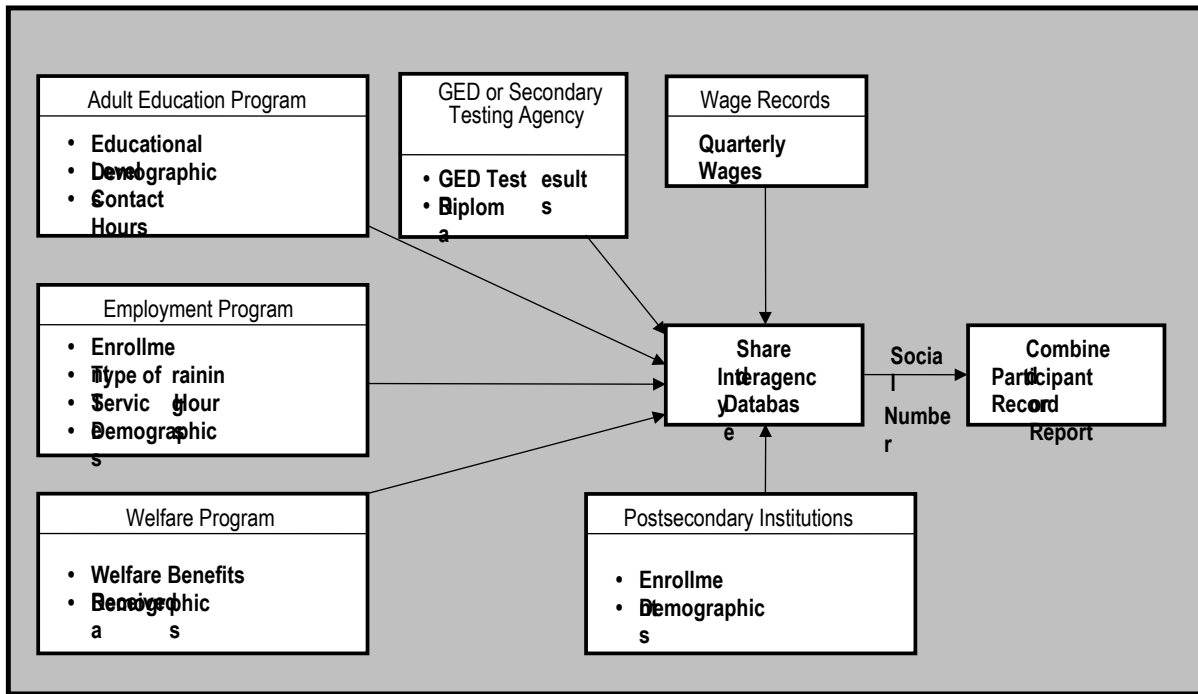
Adult Education Program

• Educational Level
• Demographics
• Contact Hours

GED or Secondary Testing Agency

• GED Test Results
• Diploma

Wage Records

Quarterly Wages

Employment Program

• Enrollment
• Type of Training
• Service Hours
• Demographics

Shared Interagency Database

Social Number

Combined Participant Record Report

Welfare Program

• Welfare Benefits Received
• Demographics

Postsecondary Institutions

• Enrollment
• Demographics